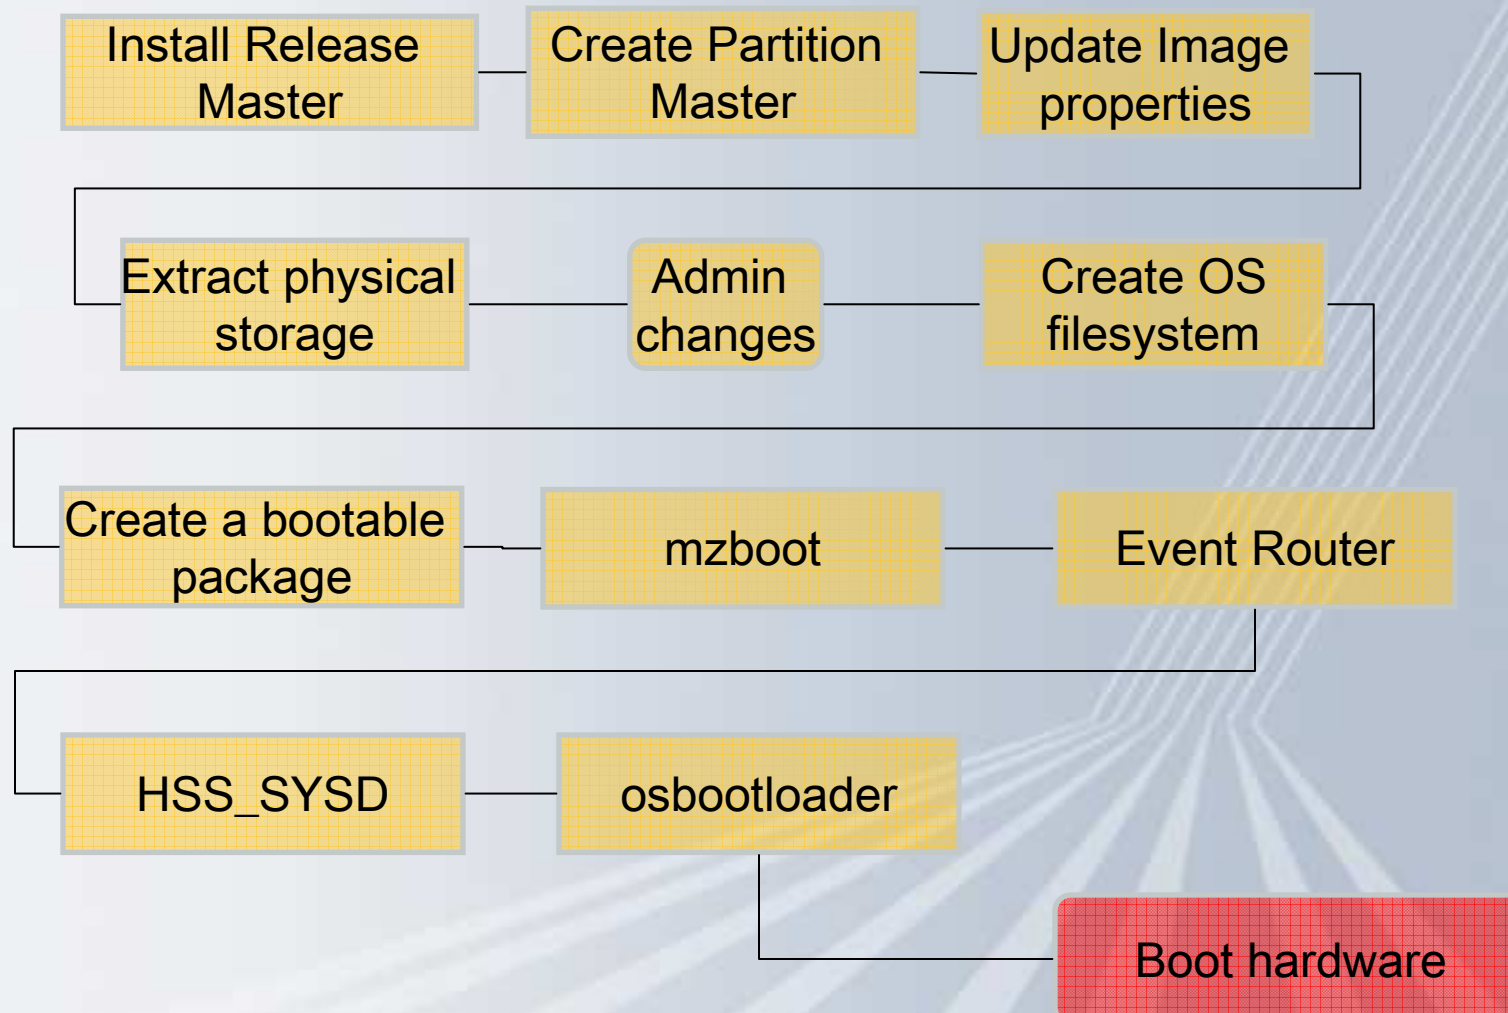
Install Release Master

Create Partition Master

Update Image properties

Extract physical storage

Admin changes

Create OS filesystem

Create a bootable package

mzboot

Event Router

HSS_SYSD

osbootloader

Boot hardware